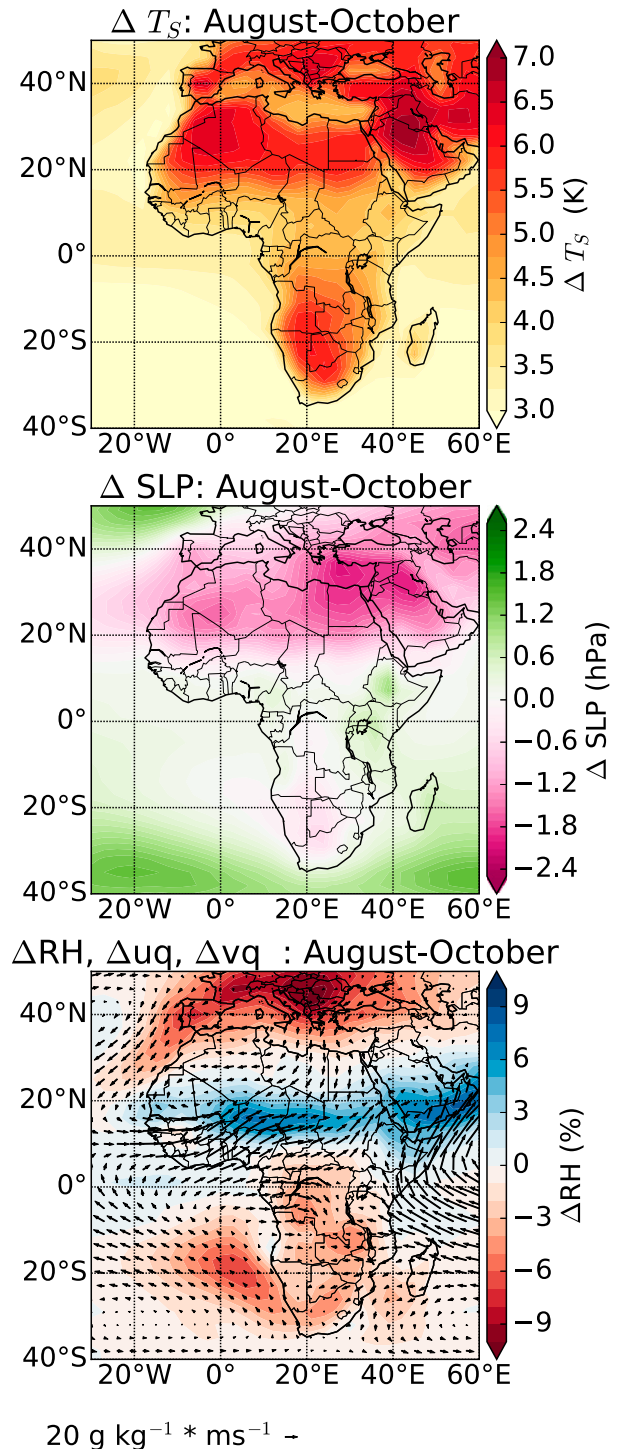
$\Delta\ T_S$: August-October

40°N
20°N
0°
20°S
40°S
20°W 0° 20°E 40°E 60°E

7.0
6.5
6.0
5.5
5.0
4.5
4.0
3.5
3.0
$\Delta\ T_S$ (K)

$\Delta$ SLP: August-October

40°N
20°N
0°
20°S
40°S
20°W 0° 20°E 40°E 60°E

2.4
1.8
1.2
0.6
0.0
−0.6
−1.2
−1.8
−2.4
$\Delta$ SLP (hPa)

$\Delta$RH, $\Delta$uq, $\Delta$vq : August-October

40°N
20°N
0°
20°S
40°S
20°W 0° 20°E 40°E 60°E

9
6
3
0
−3
−6
−9
$\Delta$RH (%)

20 g kg$^{-1}$ * ms$^{-1}$